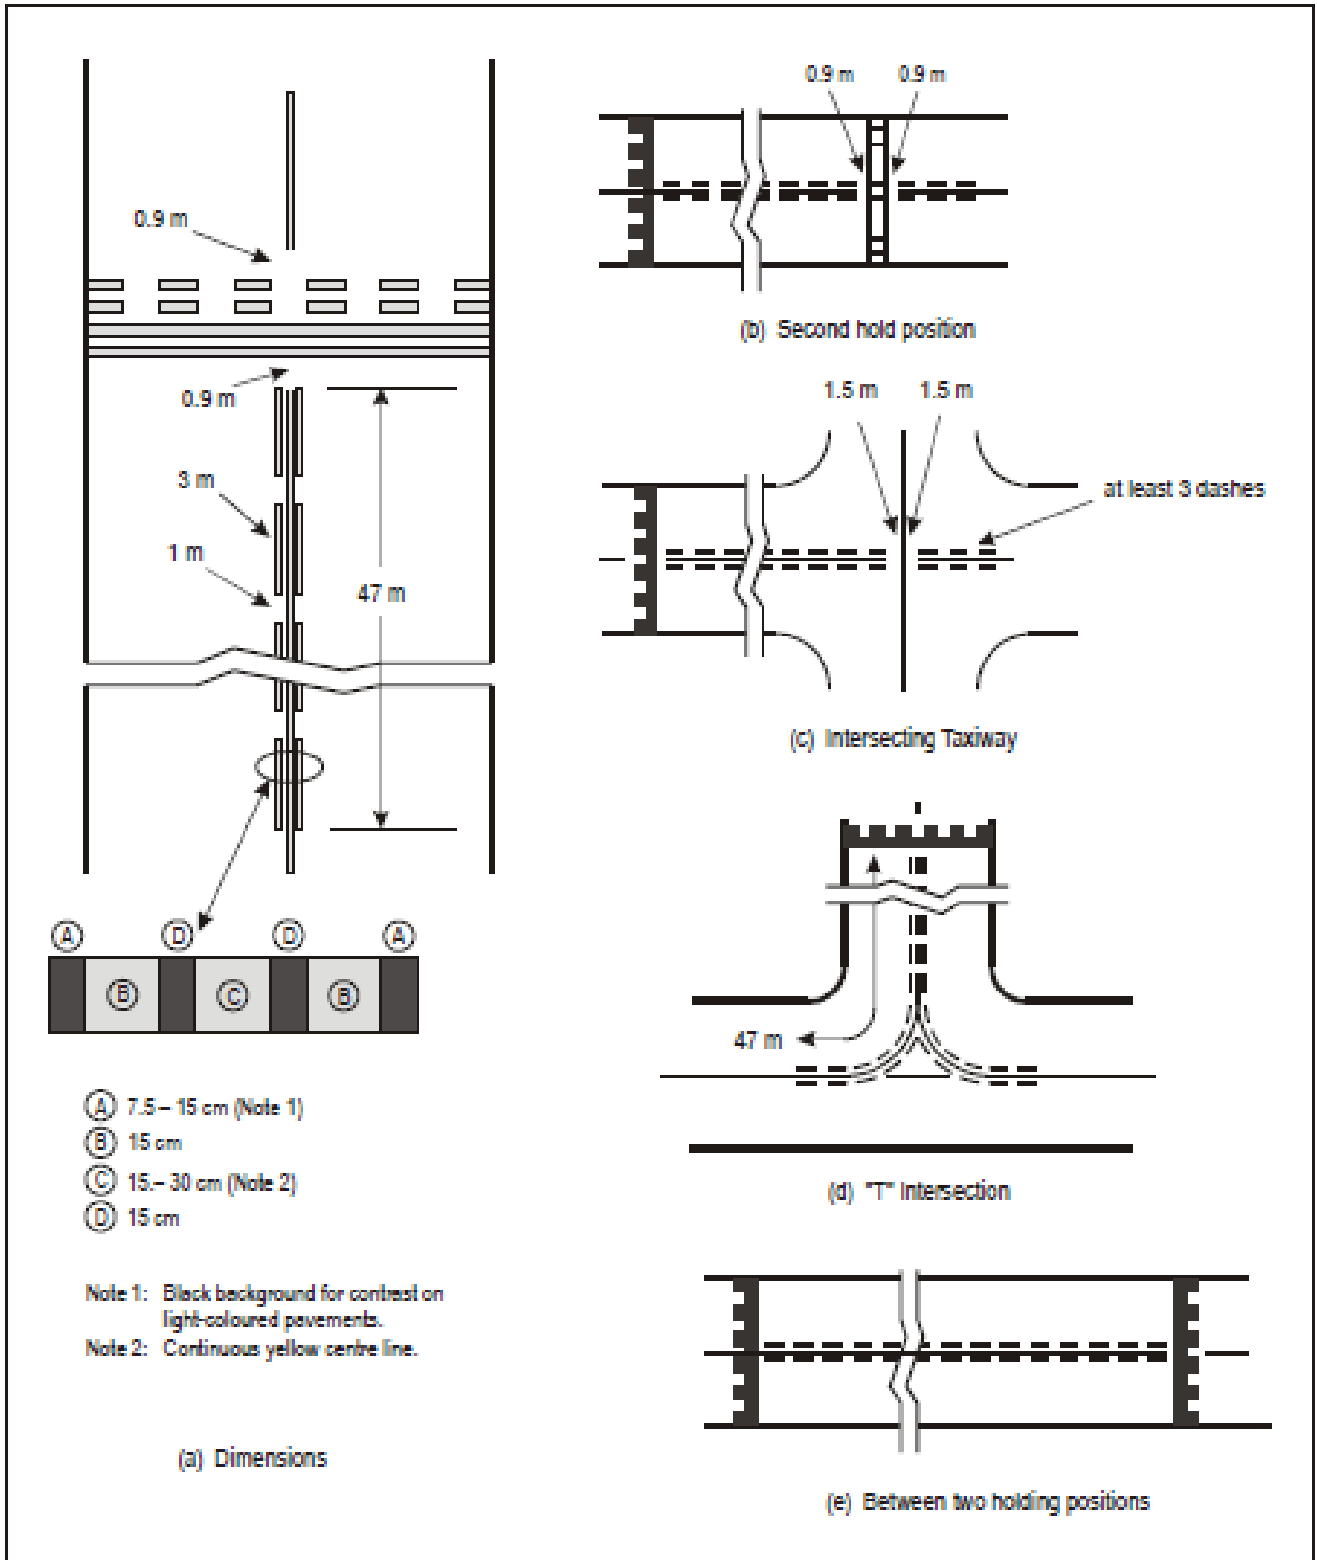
0.9 m

0.9 m

3 m

1 m

47 m

A D D A

B C B

A 7.5 – 15 cm (Note 1)
B 15 cm
C 15.– 30 cm (Note 2)
D 15 cm

Note 1: Black background for contrast on light-coloured pavements.
Note 2: Continuous yellow centre line.

(a) Dimensions

0.9 m 0.9 m

(b) Second hold position

1.5 m 1.5 m

at least 3 dashes

(c) Intersecting Taxiway

47 m

(d) "T" Intersection

(e) Between two holding positions